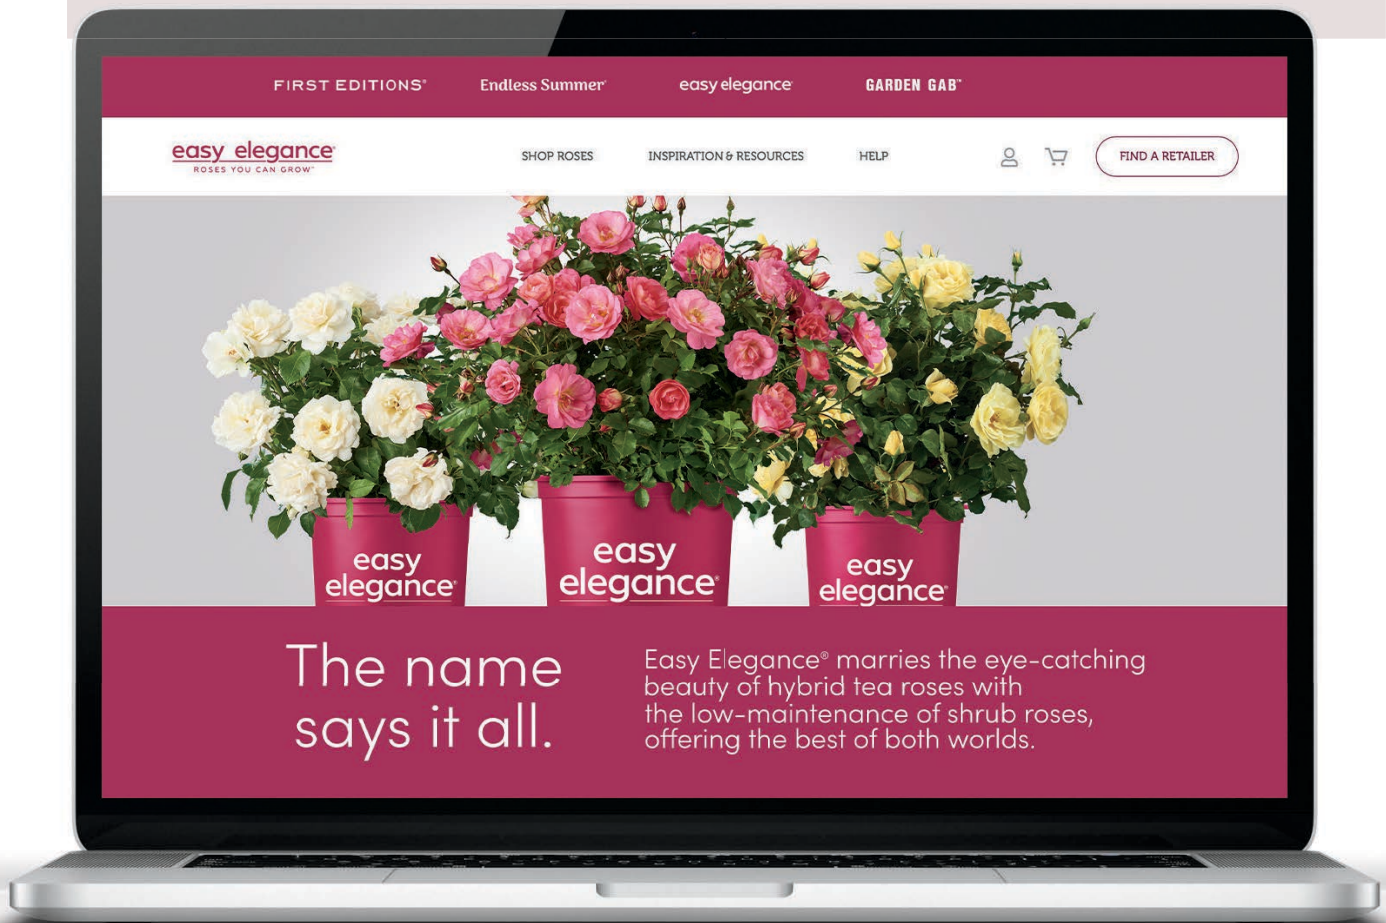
FIRST EDITIONS® Endless Summer® easy elegance® GARDEN GAB™

easy elegance®
ROSES YOU CAN GROW™

SHOP ROSES INSPIRATION & RESOURCES HELP

FIND A RETAILER

easy elegance®

easy elegance®

easy elegance®

The name says it all.

Easy Elegance® marries the eye-catching beauty of hybrid tea roses with the low-maintenance of shrub roses, offering the best of both worlds.